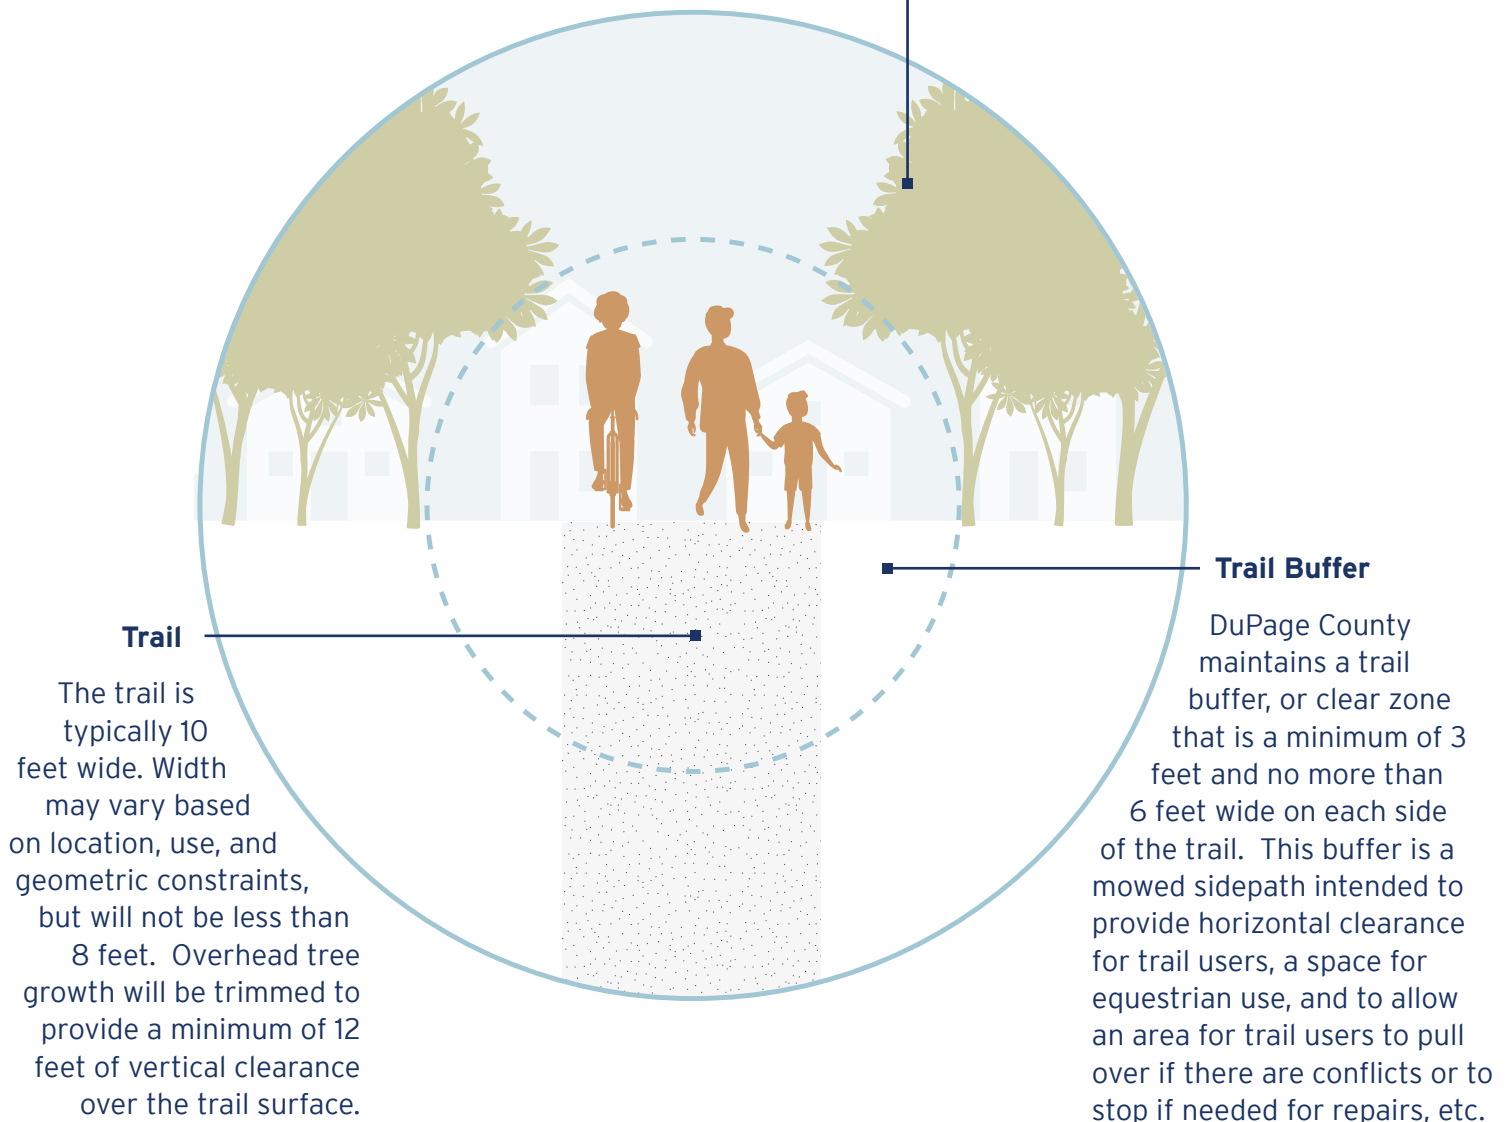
Trail Buffer

DuPage County maintains a trail buffer, or clear zone that is a minimum of 3 feet and no more than 6 feet wide on each side of the trail. This buffer is a mowed sidepath intended to provide horizontal clearance for trail users, a space for equestrian use, and to allow an area for trail users to pull over if there are conflicts or to stop if needed for repairs, etc.

Trail

The trail is typically 10 feet wide. Width may vary based on location, use, and geometric constraints, but will not be less than 8 feet. Overhead tree growth will be trimmed to provide a minimum of 12 feet of vertical clearance over the trail surface.